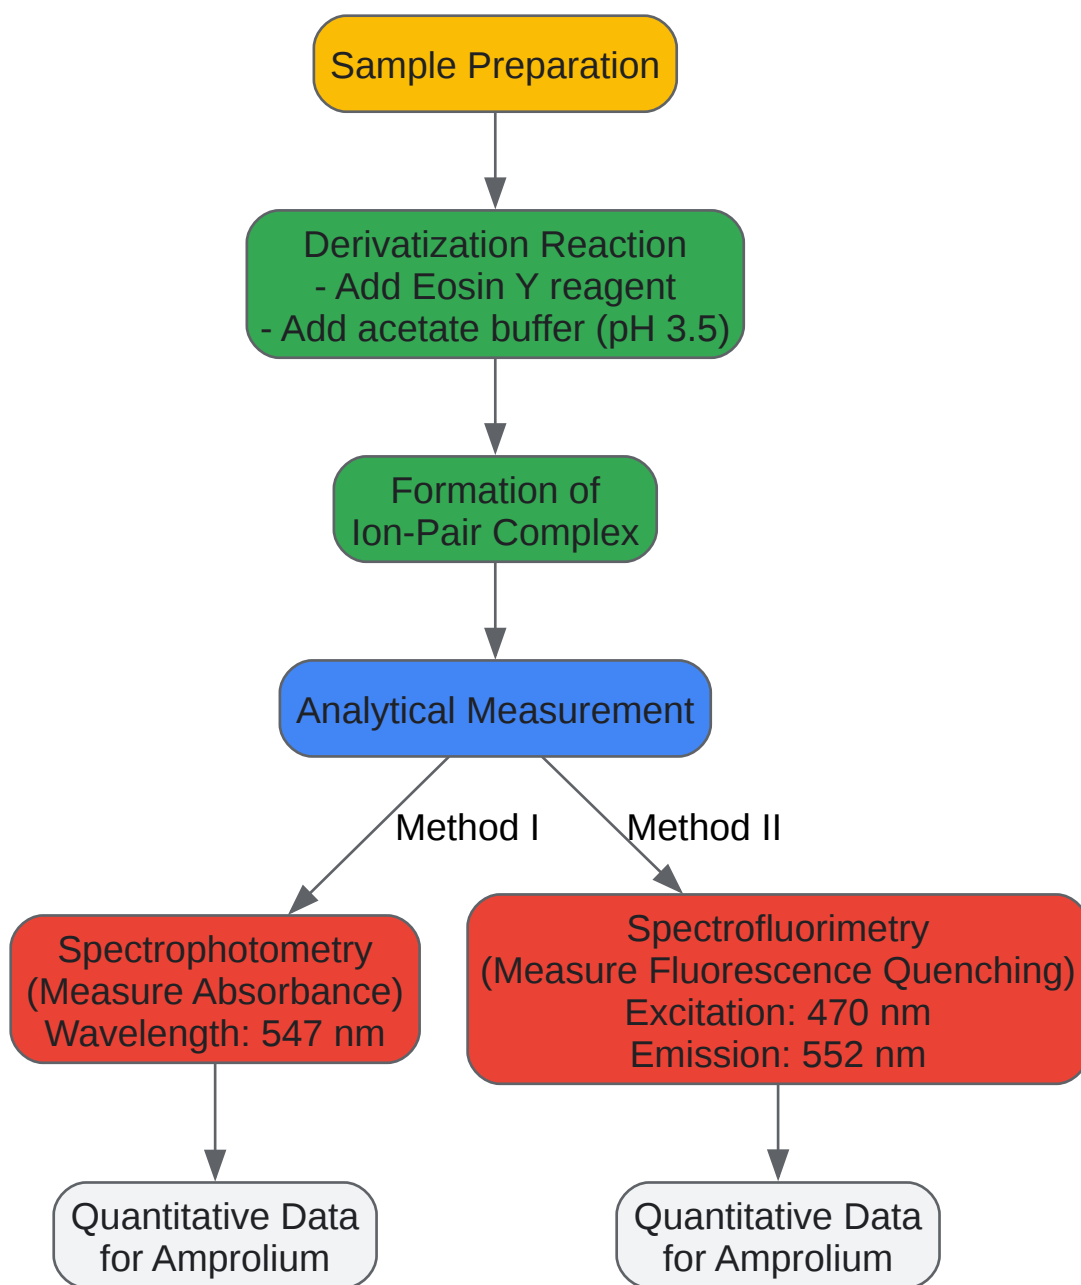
Sample Preparation

Derivatization Reaction
- Add Eosin Y reagent
- Add acetate buffer (pH 3.5)

Formation of
Ion-Pair Complex

Analytical Measurement

Method I

Method II

Spectrophotometry
(Measure Absorbance)
Wavelength: 547 nm

Spectrofluorimetry
(Measure Fluorescence Quenching)
Excitation: 470 nm
Emission: 552 nm

Quantitative Data
for Amprolium

Quantitative Data
for Amprolium